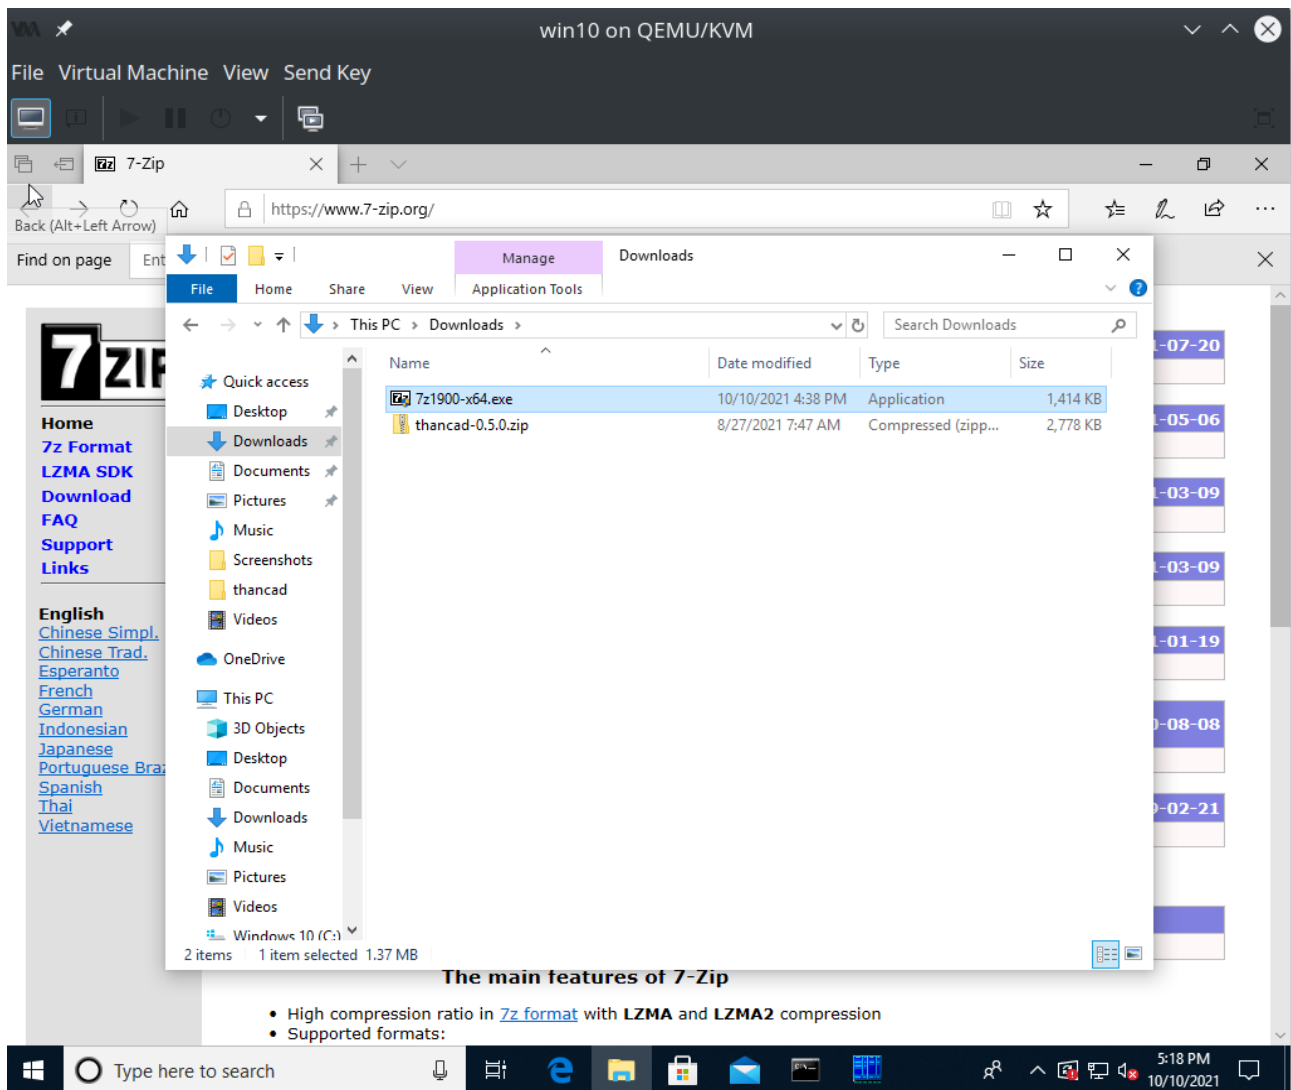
win10 on QEMU/KVM

File Virtual Machine View Send Key

7-Zip

Back (Alt+Left Arrow)

https://www.7-zip.org/

Find on page Ent

Manage Downloads

File Home Share View Application Tools

This PC › Downloads ›

Search Downloads

Quick access
Desktop
Downloads
Documents
Pictures
Music
Screenshots
thancad
Videos
OneDrive
This PC
3D Objects
Desktop
Documents
Downloads
Music
Pictures
Videos
Windows 10 (C:)

| Name | Date modified | Type | Size |
|---|---|---|---|
| 7z1900-x64.exe | 10/10/2021 4:38 PM | Application | 1,414 KB |
| thancad-0.5.0.zip | 8/27/2021 7:47 AM | Compressed (zipp... | 2,778 KB |

2 items 1 item selected 1.37 MB

7ZIP

Home
7z Format
LZMA SDK
Download
FAQ
Support
Links

English
Chinese Simpl.
Chinese Trad.
Esperanto
French
German
Indonesian
Japanese
Portuguese Bra
Spanish
Thai
Vietnamese

-07-20
-05-06
-03-09
-03-09
-01-19
-08-08
-02-21

The main features of 7-Zip

• High compression ratio in 7z format with LZMA and LZMA2 compression
• Supported formats:

Type here to search

5:18 PM
10/10/2021